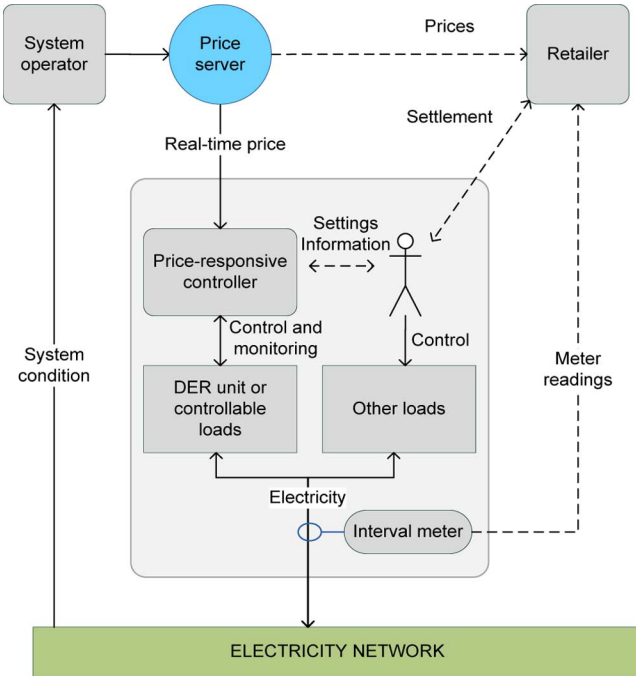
System operator

Price server

Prices

Retailer

Settlement

Real-time price

Settings Information

Price-responsive controller

Control and monitoring

Control

System condition

Meter readings

DER unit or controllable loads

Other loads

Electricity

Interval meter

ELECTRICITY NETWORK